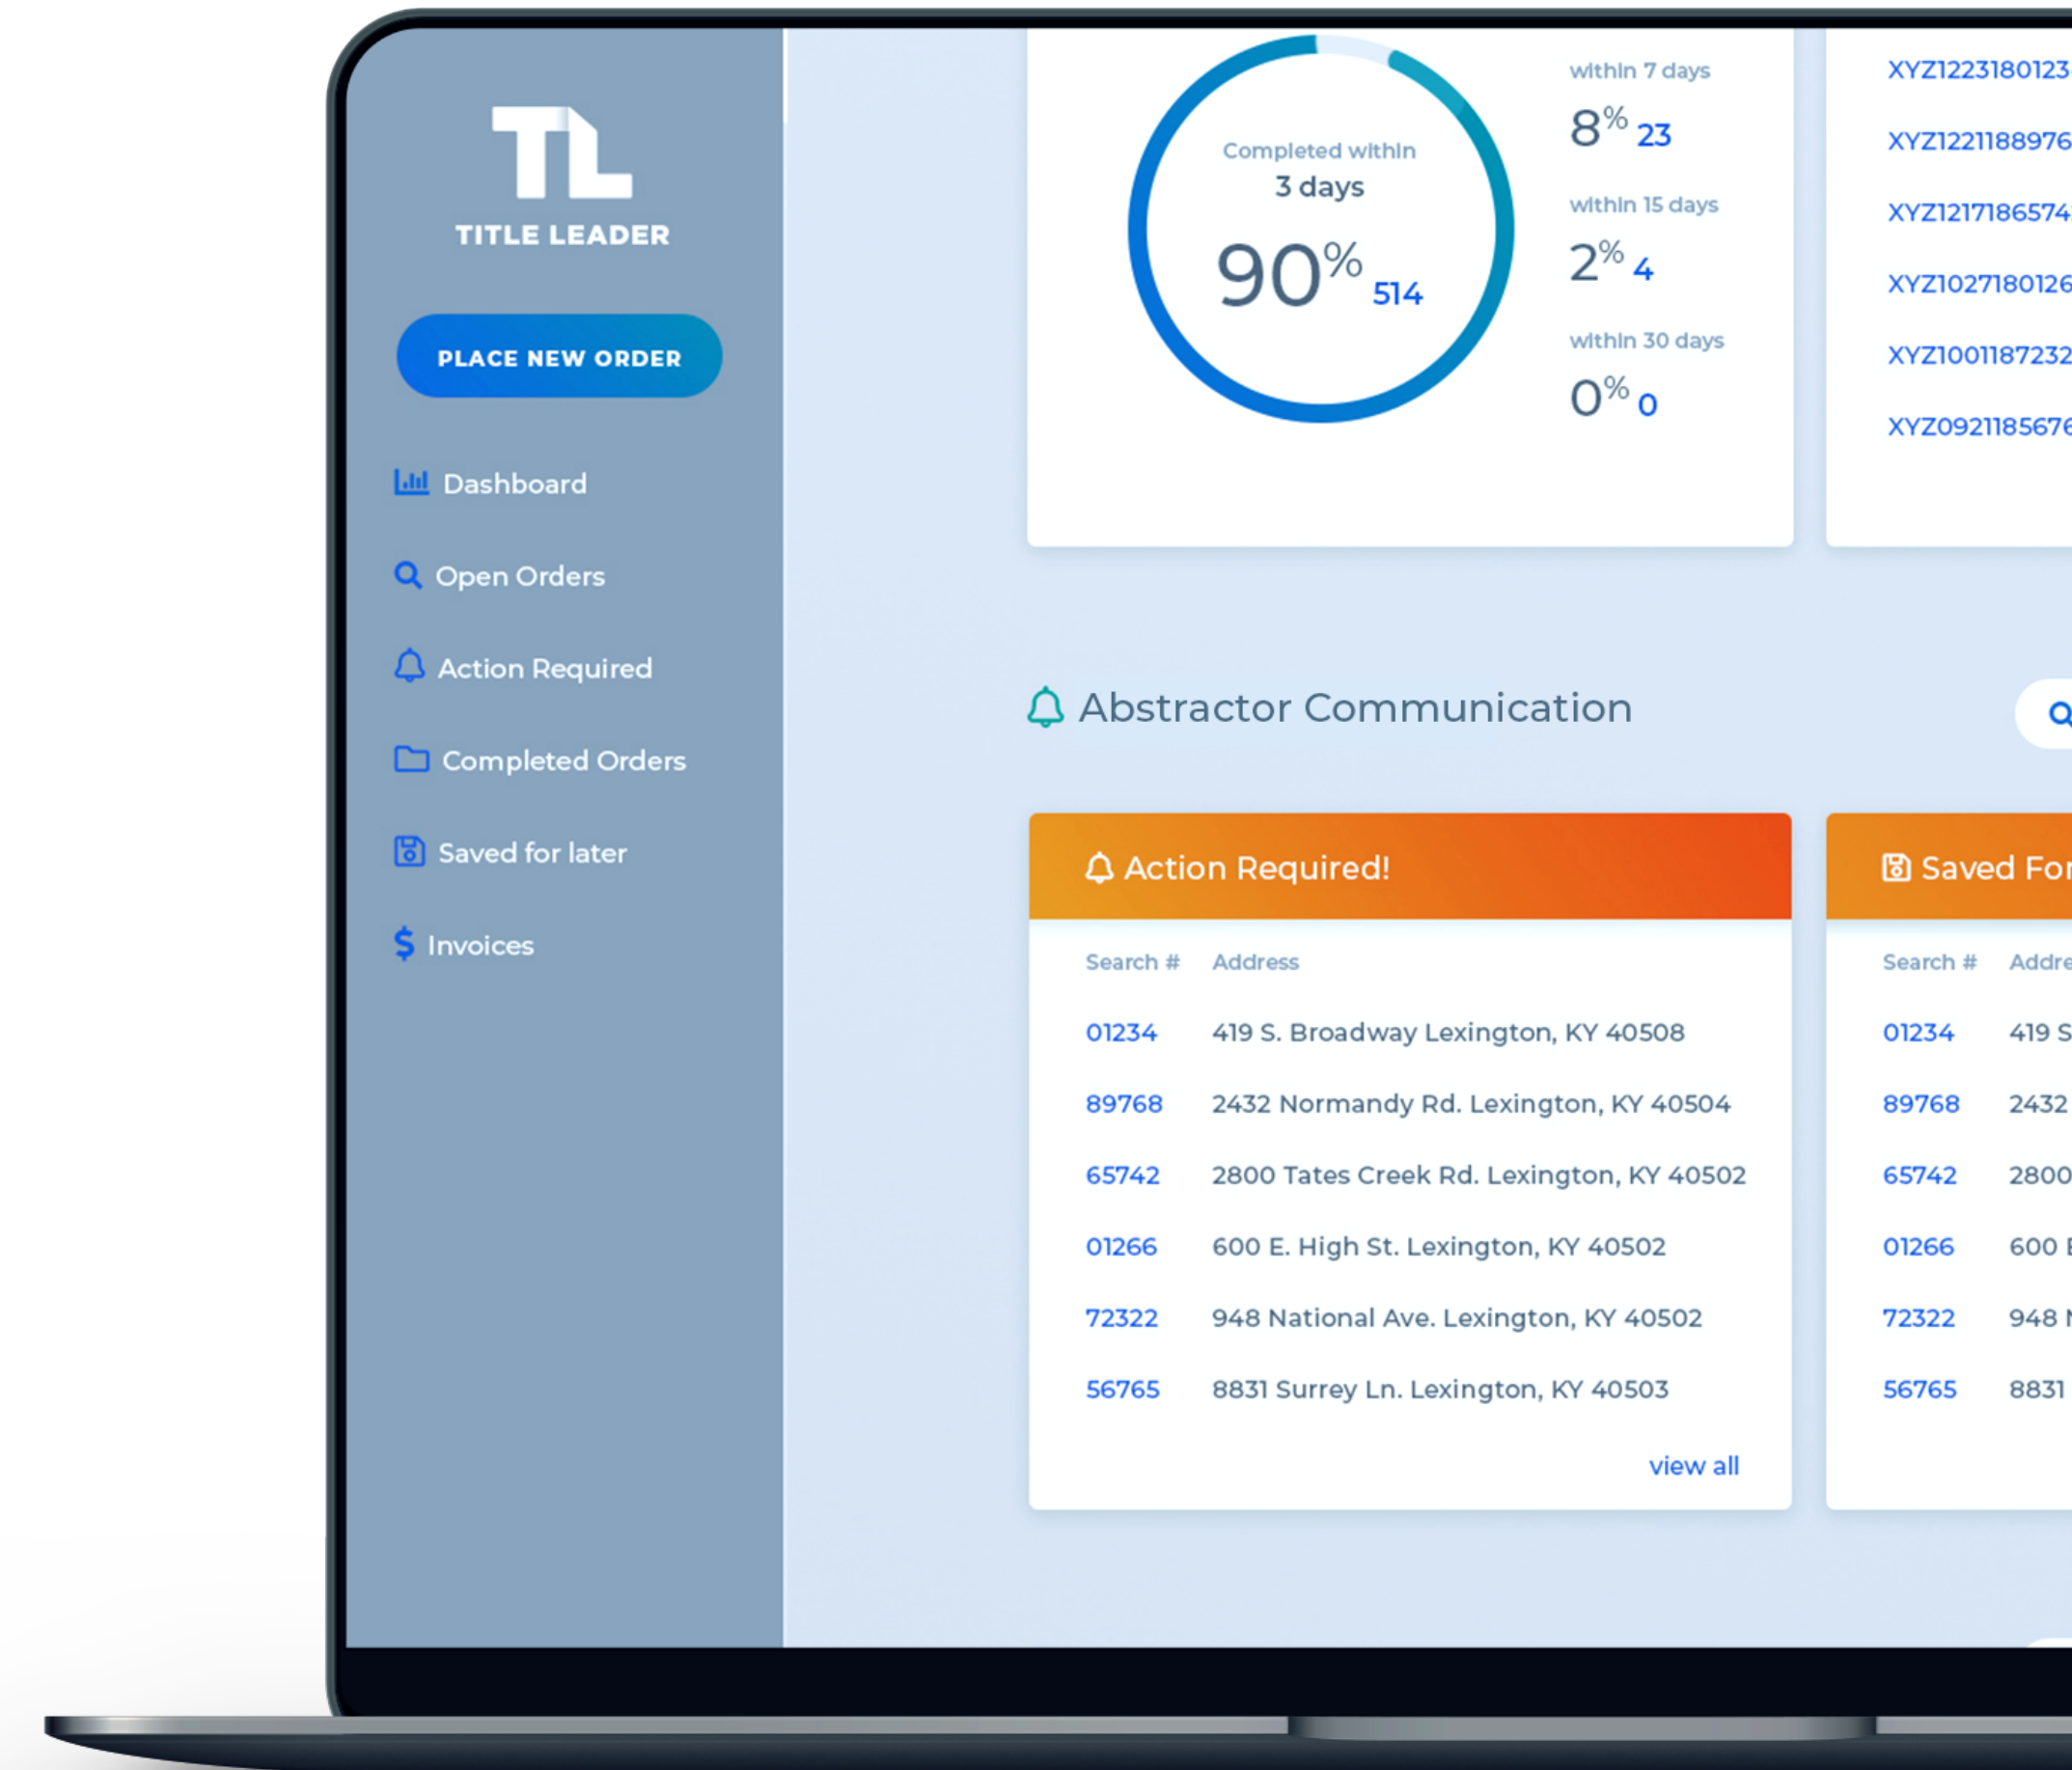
TL
TITLE LEADER

PLACE NEW ORDER

Dashboard
Open Orders
Action Required
Completed Orders
Saved for later
Invoices

Completed within
3 days
90% 514

within 7 days
8% 23
within 15 days
2% 4
within 30 days
0% 0

XYZ1223180123
XYZ1221188976
XYZ1217186574
XYZ1027180126
XYZ1001187232
XYZ0921185676

Abstractor Communication

Action Required!

| Search # | Address |
|---|---|
| 01234 | 419 S. Broadway Lexington, KY 40508 |
| 89768 | 2432 Normandy Rd. Lexington, KY 40504 |
| 65742 | 2800 Tates Creek Rd. Lexington, KY 40502 |
| 01266 | 600 E. High St. Lexington, KY 40502 |
| 72322 | 948 National Ave. Lexington, KY 40502 |
| 56765 | 8831 Surrey Ln. Lexington, KY 40503 |

view all

Saved For

| Search # | Addre |
|---|---|
| 01234 | 419 S |
| 89768 | 2432 |
| 65742 | 2800 |
| 01266 | 600 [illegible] |
| 72322 | 948 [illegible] |
| 56765 | 8831 |